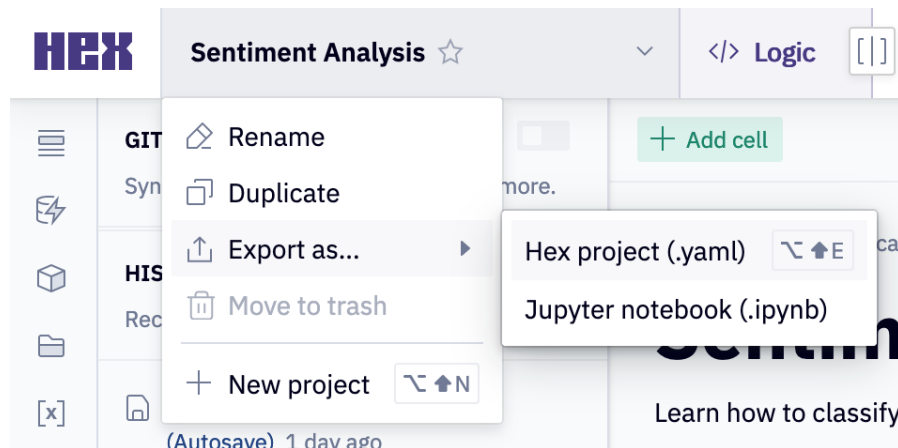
HEX

Sentiment Analysis ☆

</> Logic

GIT

Syn more.

HIS

Rec

(Autosave) 1 day ago

Rename

Duplicate

Export as...

Move to trash

New project ⌥⇧N

Hex project (.yaml) ⌥⇧E

Jupyter notebook (.ipynb)

+ Add cell

ca

Sentim

Learn how to classify

[x]